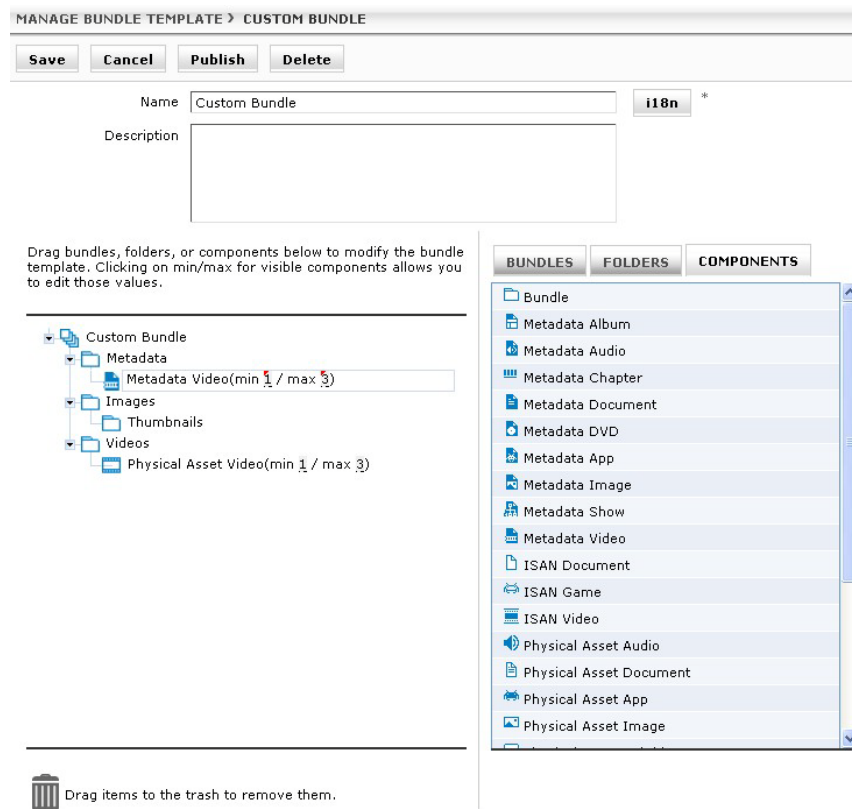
MANAGE BUNDLE TEMPLATE › CUSTOM BUNDLE

Save Cancel Publish Delete

Name Custom Bundle i18n *

Description

Drag bundles, folders, or components below to modify the bundle template. Clicking on min/max for visible components allows you to edit those values.

Custom Bundle
Metadata
Metadata Video(min 1 / max 3)
Images
Thumbnails
Videos
Physical Asset Video(min 1 / max 3)

BUNDLES FOLDERS COMPONENTS

Bundle
Metadata Album
Metadata Audio
Metadata Chapter
Metadata Document
Metadata DVD
Metadata App
Metadata Image
Metadata Show
Metadata Video
ISAN Document
ISAN Game
ISAN Video
Physical Asset Audio
Physical Asset Document
Physical Asset App
Physical Asset Image
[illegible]

Drag items to the trash to remove them.